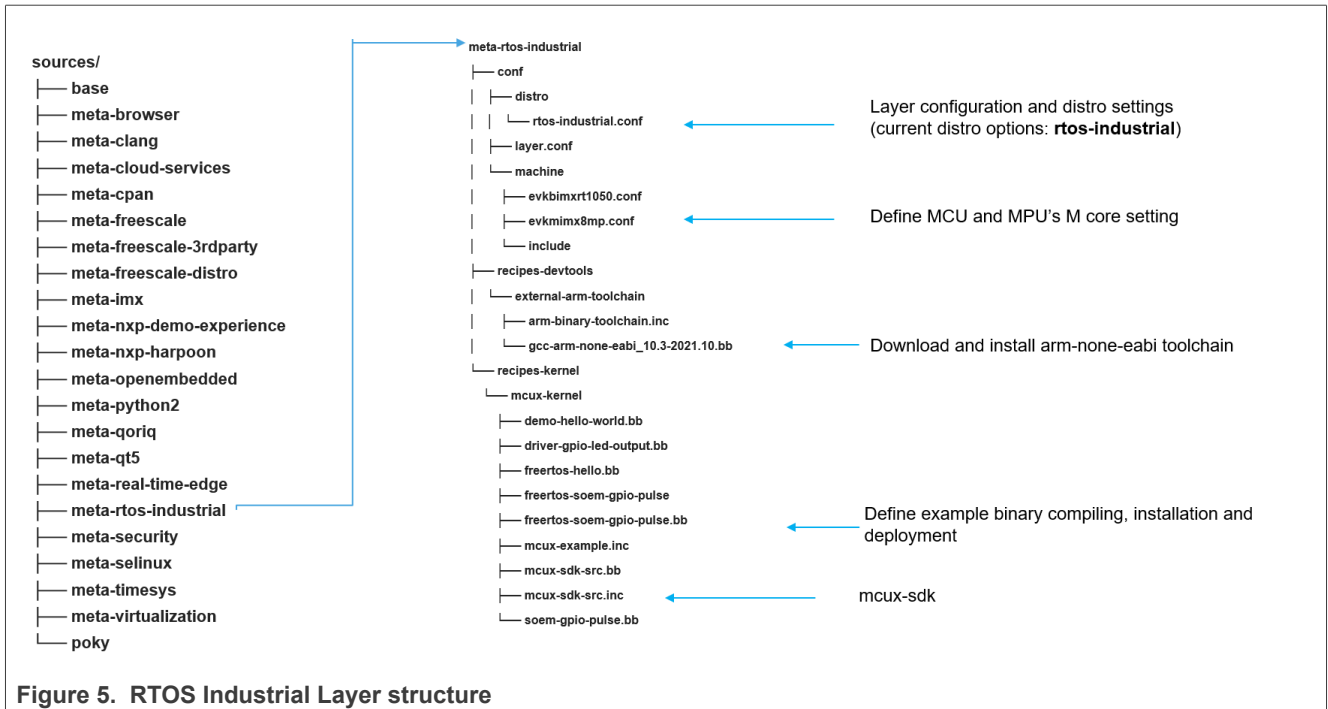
sources/
├── base
├── meta-browser
├── meta-clang
├── meta-cloud-services
├── meta-cpan
├── meta-freescale
├── meta-freescale-3rdparty
├── meta-freescale-distro
├── meta-imx
├── meta-nxp-demo-experience
├── meta-nxp-harpoon
├── meta-openembedded
├── meta-python2
├── meta-qoriq
├── meta-qt5
├── meta-real-time-edge
├── meta-rtos-industrial
├── meta-security
├── meta-selinux
├── meta-timesys
├── meta-virtualization
└── poky

meta-rtos-industrial
├── conf
│ ├── distro
│ │ └── rtos-industrial.conf
│ ├── layer.conf
│ └── machine
│ ├── evkbimxrt1050.conf
│ ├── evkmimx8mp.conf
│ └── include
├── recipes-devtools
│ └── external-arm-toolchain
│ ├── arm-binary-toolchain.inc
│ └── gcc-arm-none-eabi_10.3-2021.10.bb
└── recipes-kernel
└── mcux-kernel
├── demo-hello-world.bb
├── driver-gpio-led-output.bb
├── freertos-hello.bb
├── freertos-soem-gpio-pulse
├── freertos-soem-gpio-pulse.bb
├── mcux-example.inc
├── mcux-sdk-src.bb
├── mcux-sdk-src.inc
└── soem-gpio-pulse.bb

Layer configuration and distro settings (current distro options: **rtos-industrial**)

Define MCU and MPU's M core setting

Download and install arm-none-eabi toolchain

Define example binary compiling, installation and deployment

mcux-sdk

Figure 5. RTOS Industrial Layer structure